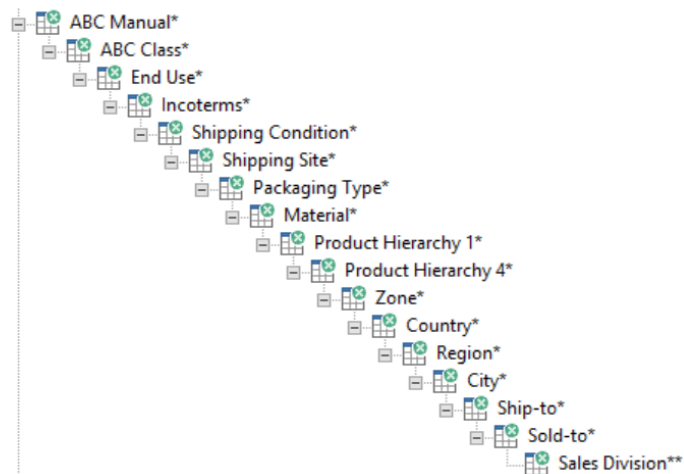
ABC Manual*
ABC Class*
End Use*
Incoterms*
Shipping Condition*
Shipping Site*
Packaging Type*
Material*
Product Hierarchy 1*
Product Hierarchy 4*
Zone*
Country*
Region*
City*
Ship-to*
Sold-to*
Sales Division**